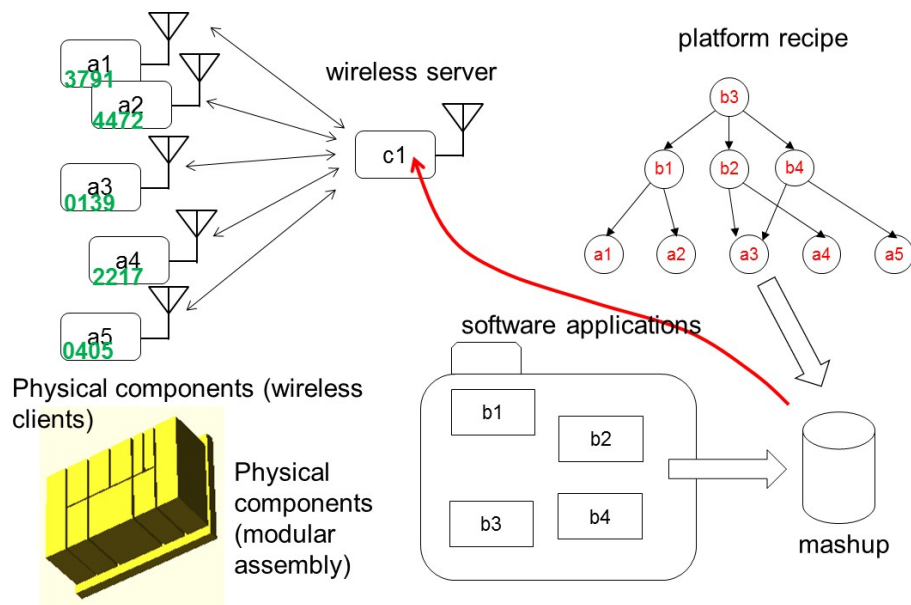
a1
3791
a2
4472
a3
0139
a4
2217
a5
0405

wireless server

c1

platform recipe

b3
b1
b2
b4
a1
a2
a3
a4
a5

software applications

b1
b2
b3
b4

mashup

Physical components (wireless clients)

Physical components (modular assembly)